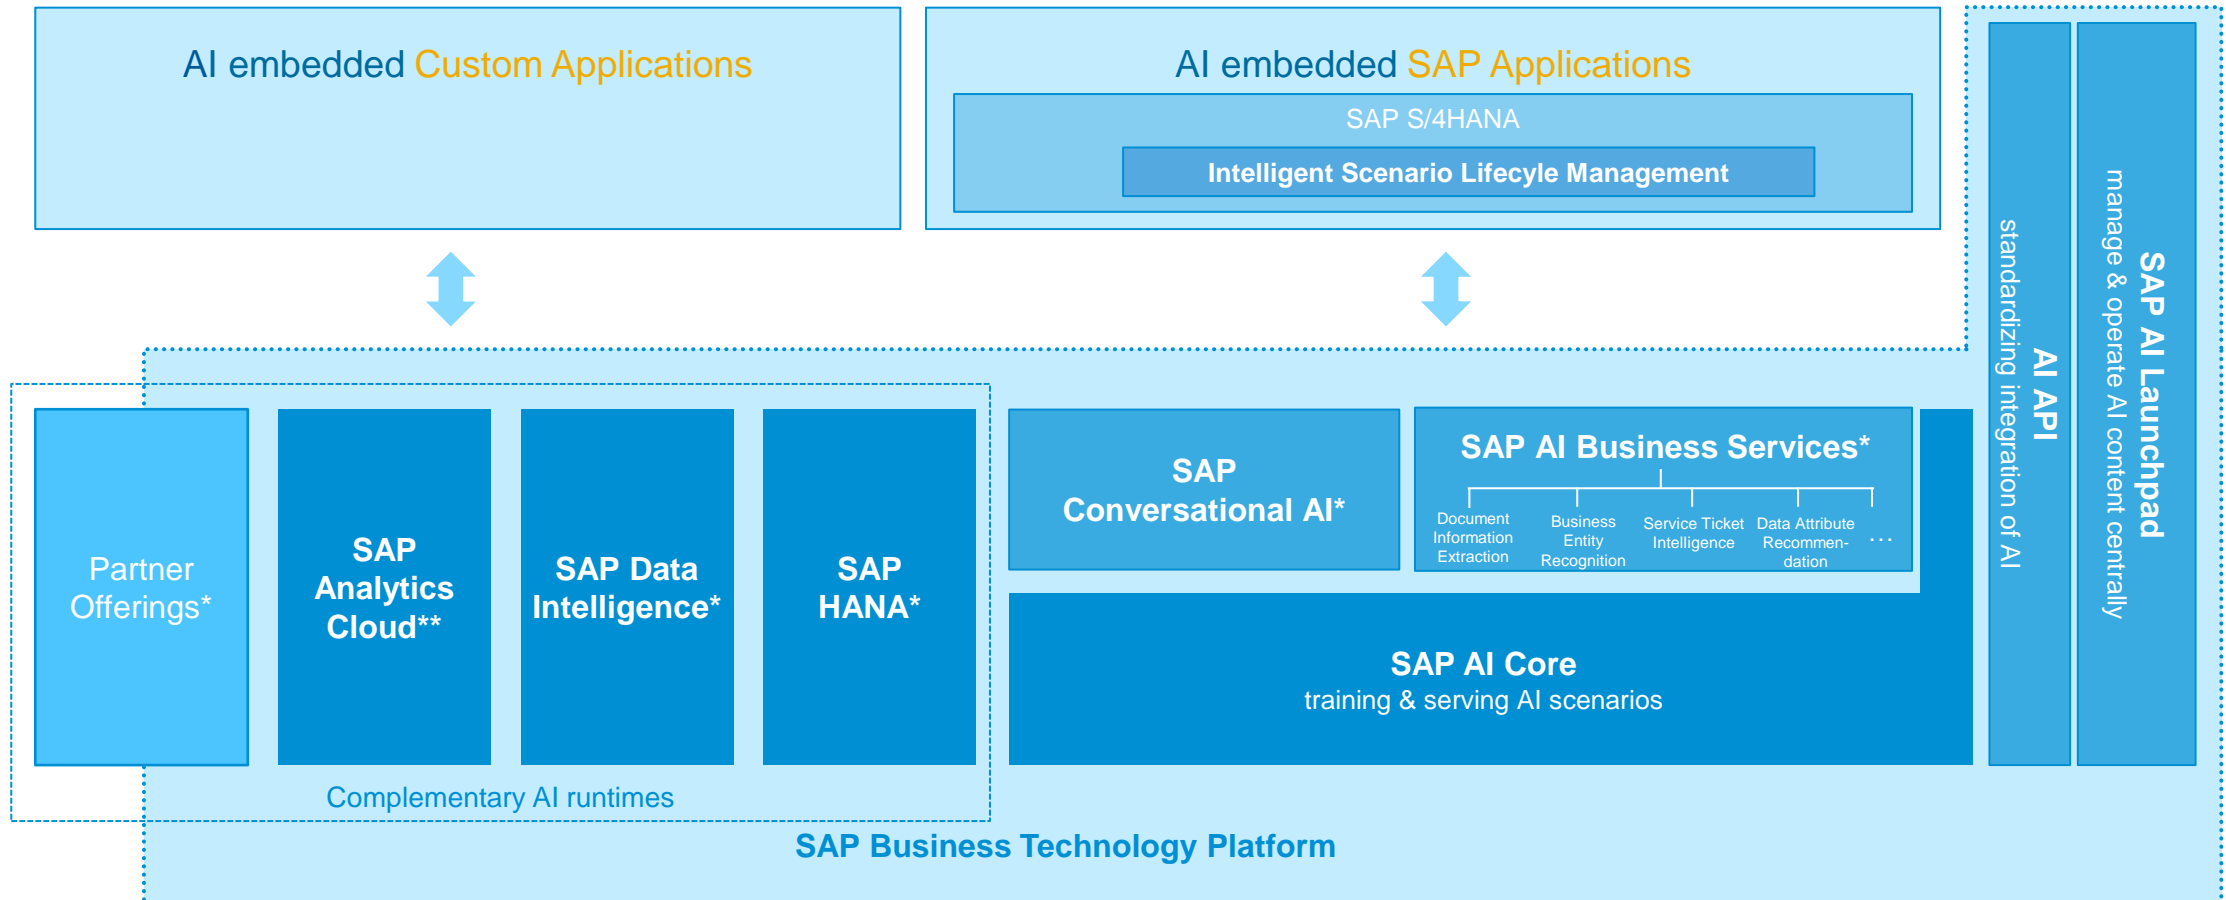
AI embedded Custom Applications

AI embedded SAP Applications

SAP S/4HANA

Intelligent Scenario Lifecyle Management

AI API
standardizing integration of AI

SAP AI Launchpad
manage & operate AI content centrally

Partner Offerings*

SAP Analytics Cloud**

SAP Data Intelligence*

SAP HANA*

SAP Conversational AI*

SAP AI Business Services*

Document Information Extraction

Business Entity Recognition

Service Ticket Intelligence

Data Attribute Recommendation

...

SAP AI Core
training & serving AI scenarios

Complementary AI runtimes

SAP Business Technology Platform